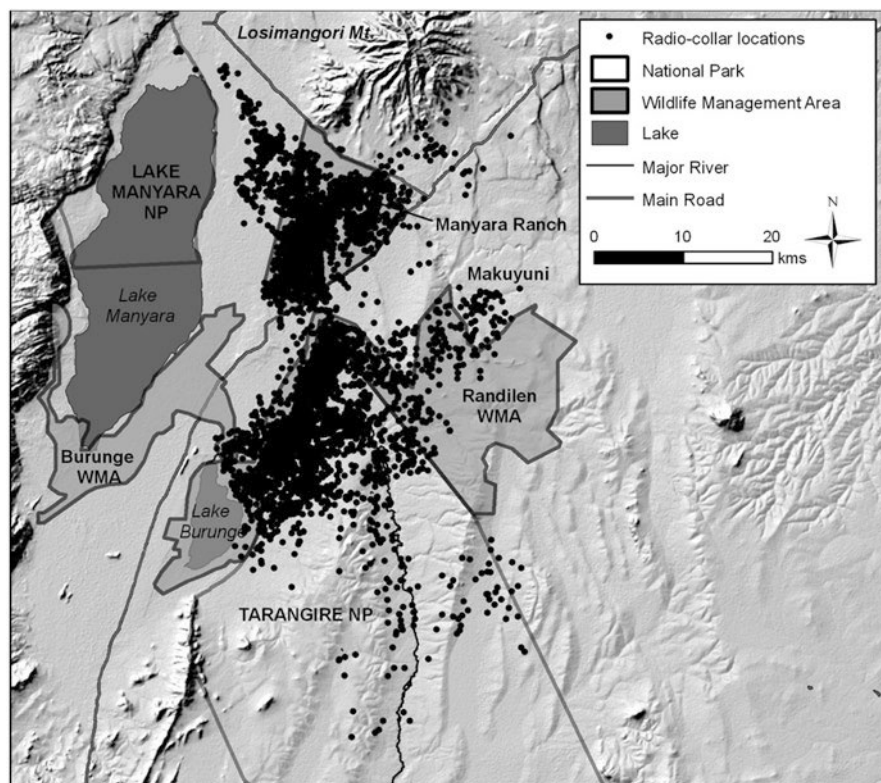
Losimangori Mt.

Radio-collar locations
National Park
Wildlife Management Area
Lake
Major River
Main Road

N

0 10 20 kms

LAKE MANYARA NP

Lake Manyara

Manyara Ranch

Makuyuni

Randilen WMA

Burunge WMA

Lake Burunge

TARANGIRE NP